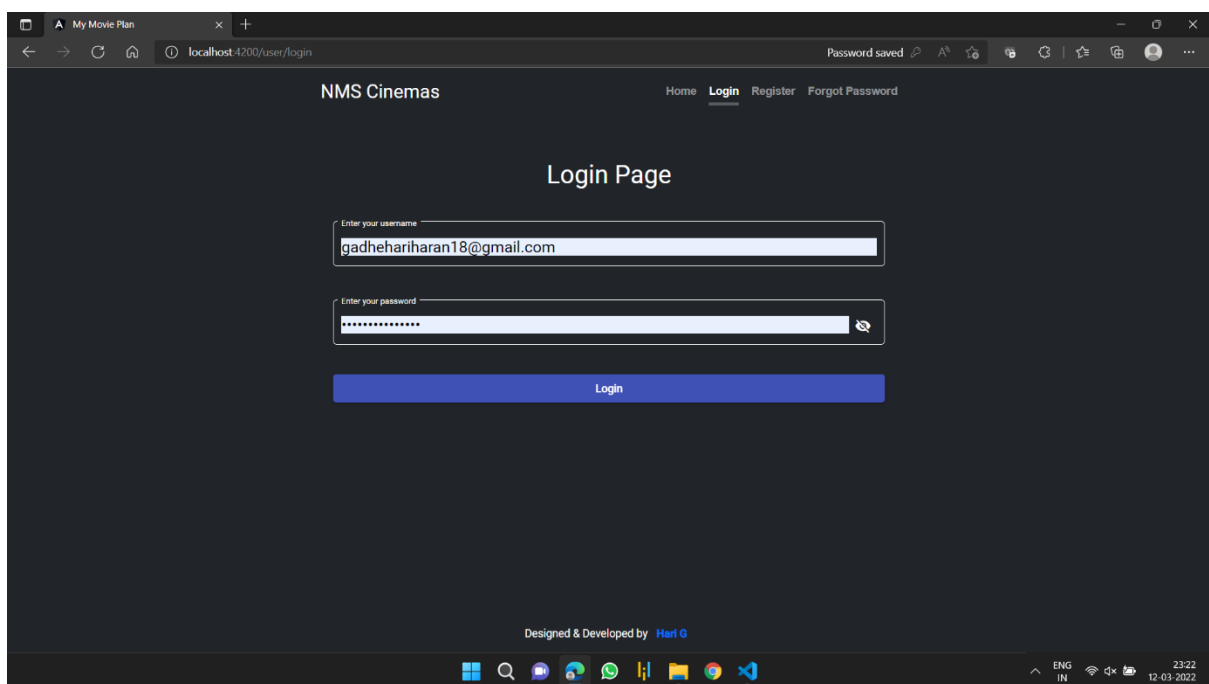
My Movie Plan

localhost:4200/user/login

Password saved

NMS Cinemas

Home Login Register Forgot Password

Login Page

Enter your username

gadheshariharan18@gmail.com

Enter your password

•••••••••••••••

Login

Designed & Developed by Hari G

ENG IN

23:22
12-03-2022